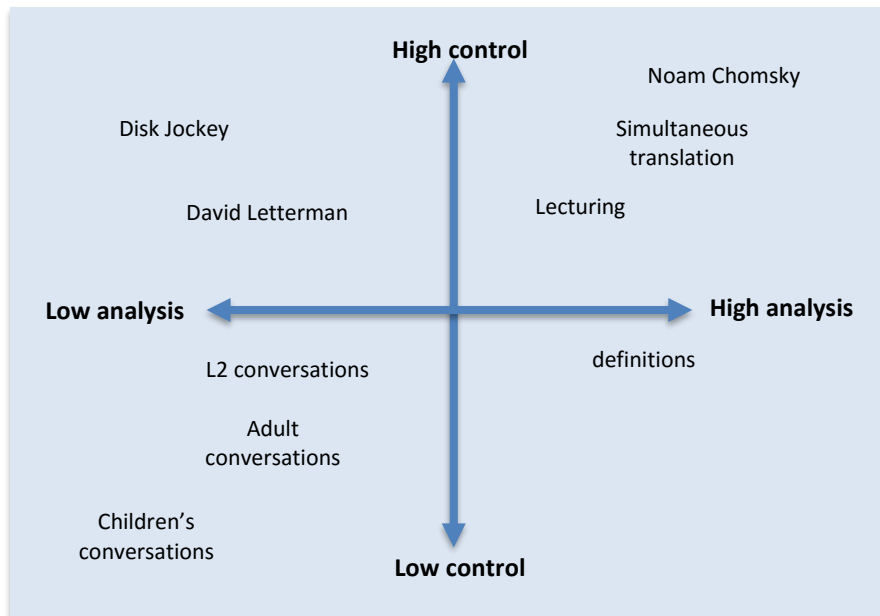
High control

Noam Chomsky

Disk Jockey

Simultaneous translation

David Letterman

Lecturing

Low analysis

High analysis

definitions

L2 conversations

Adult conversations

Children's conversations

Low control